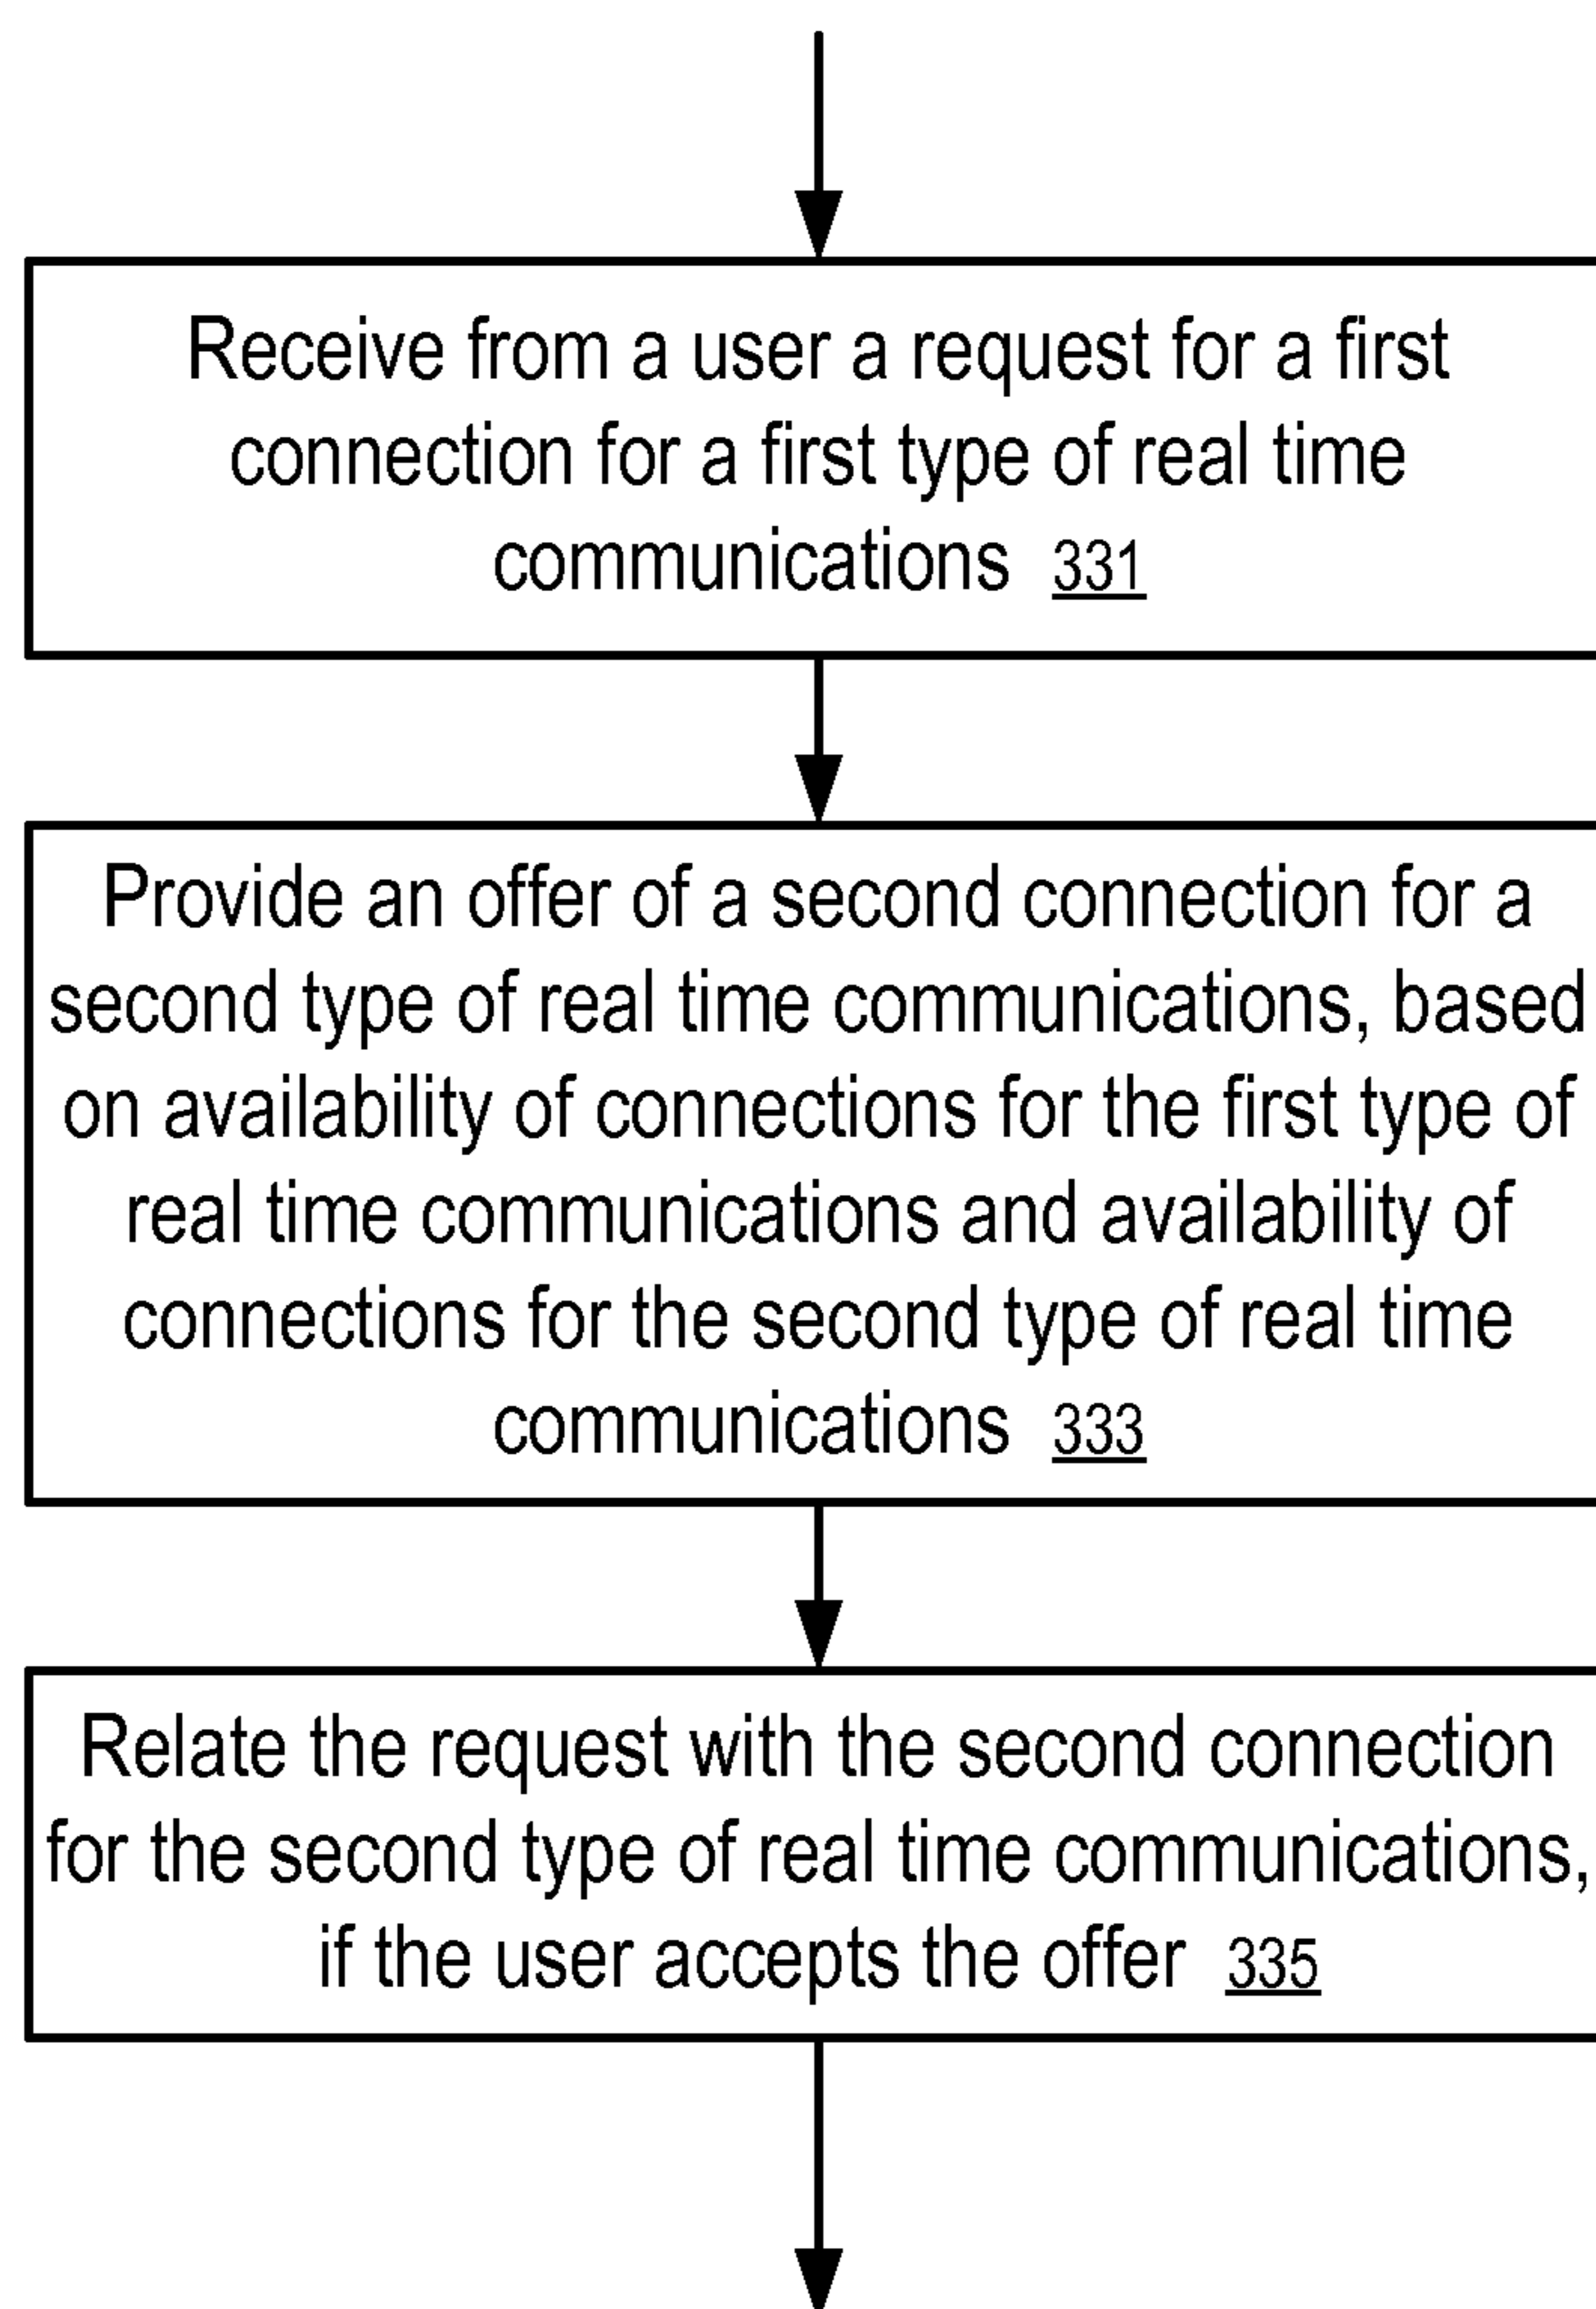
Receive from a user a request for a first connection for a first type of real time communications 331

Provide an offer of a second connection for a second type of real time communications, based on availability of connections for the first type of real time communications and availability of connections for the second type of real time communications 333

Relate the request with the second connection for the second type of real time communications, if the user accepts the offer 335